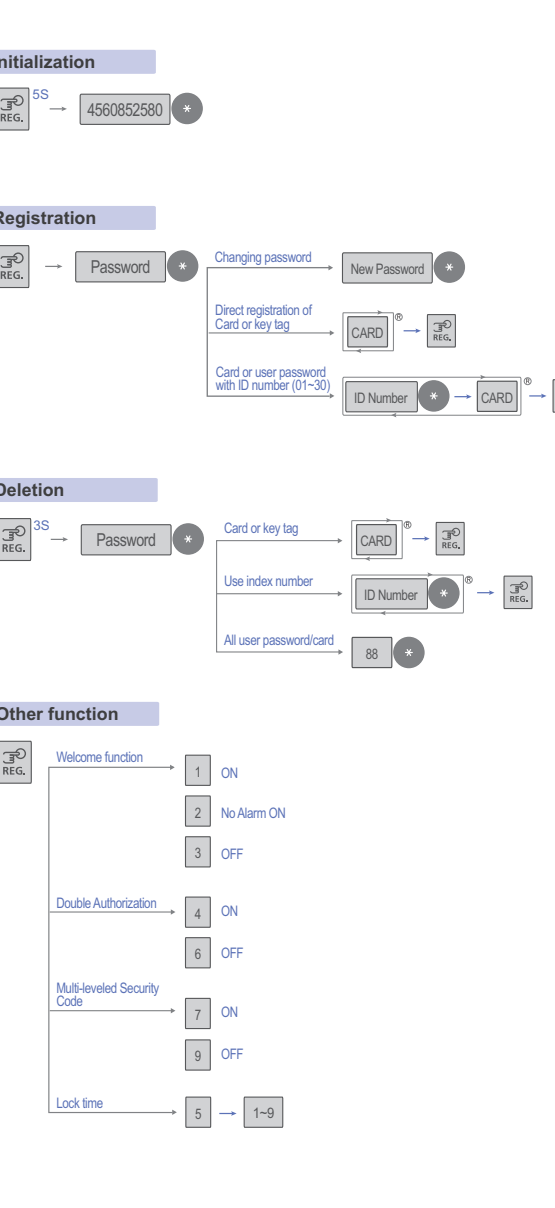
nitialization

REG. 5S 4560852580 *

Registration

REG. Password *

Changing password New Password *

Direct registration of Card or key tag CARD ® REG.

Card or user password with ID number (01~30) ID Number * CARD ®

Deletion

REG. 3S Password *

Card or key tag CARD ® REG.

Use index number ID Number * ® REG.

All user password/card 88 *

Other function

REG.

Welcome function 1 ON

2 No Alarm ON

3 OFF

Double Authorization 4 ON

6 OFF

Multi-leveled Security Code 7 ON

9 OFF

Lock time 5 1~9